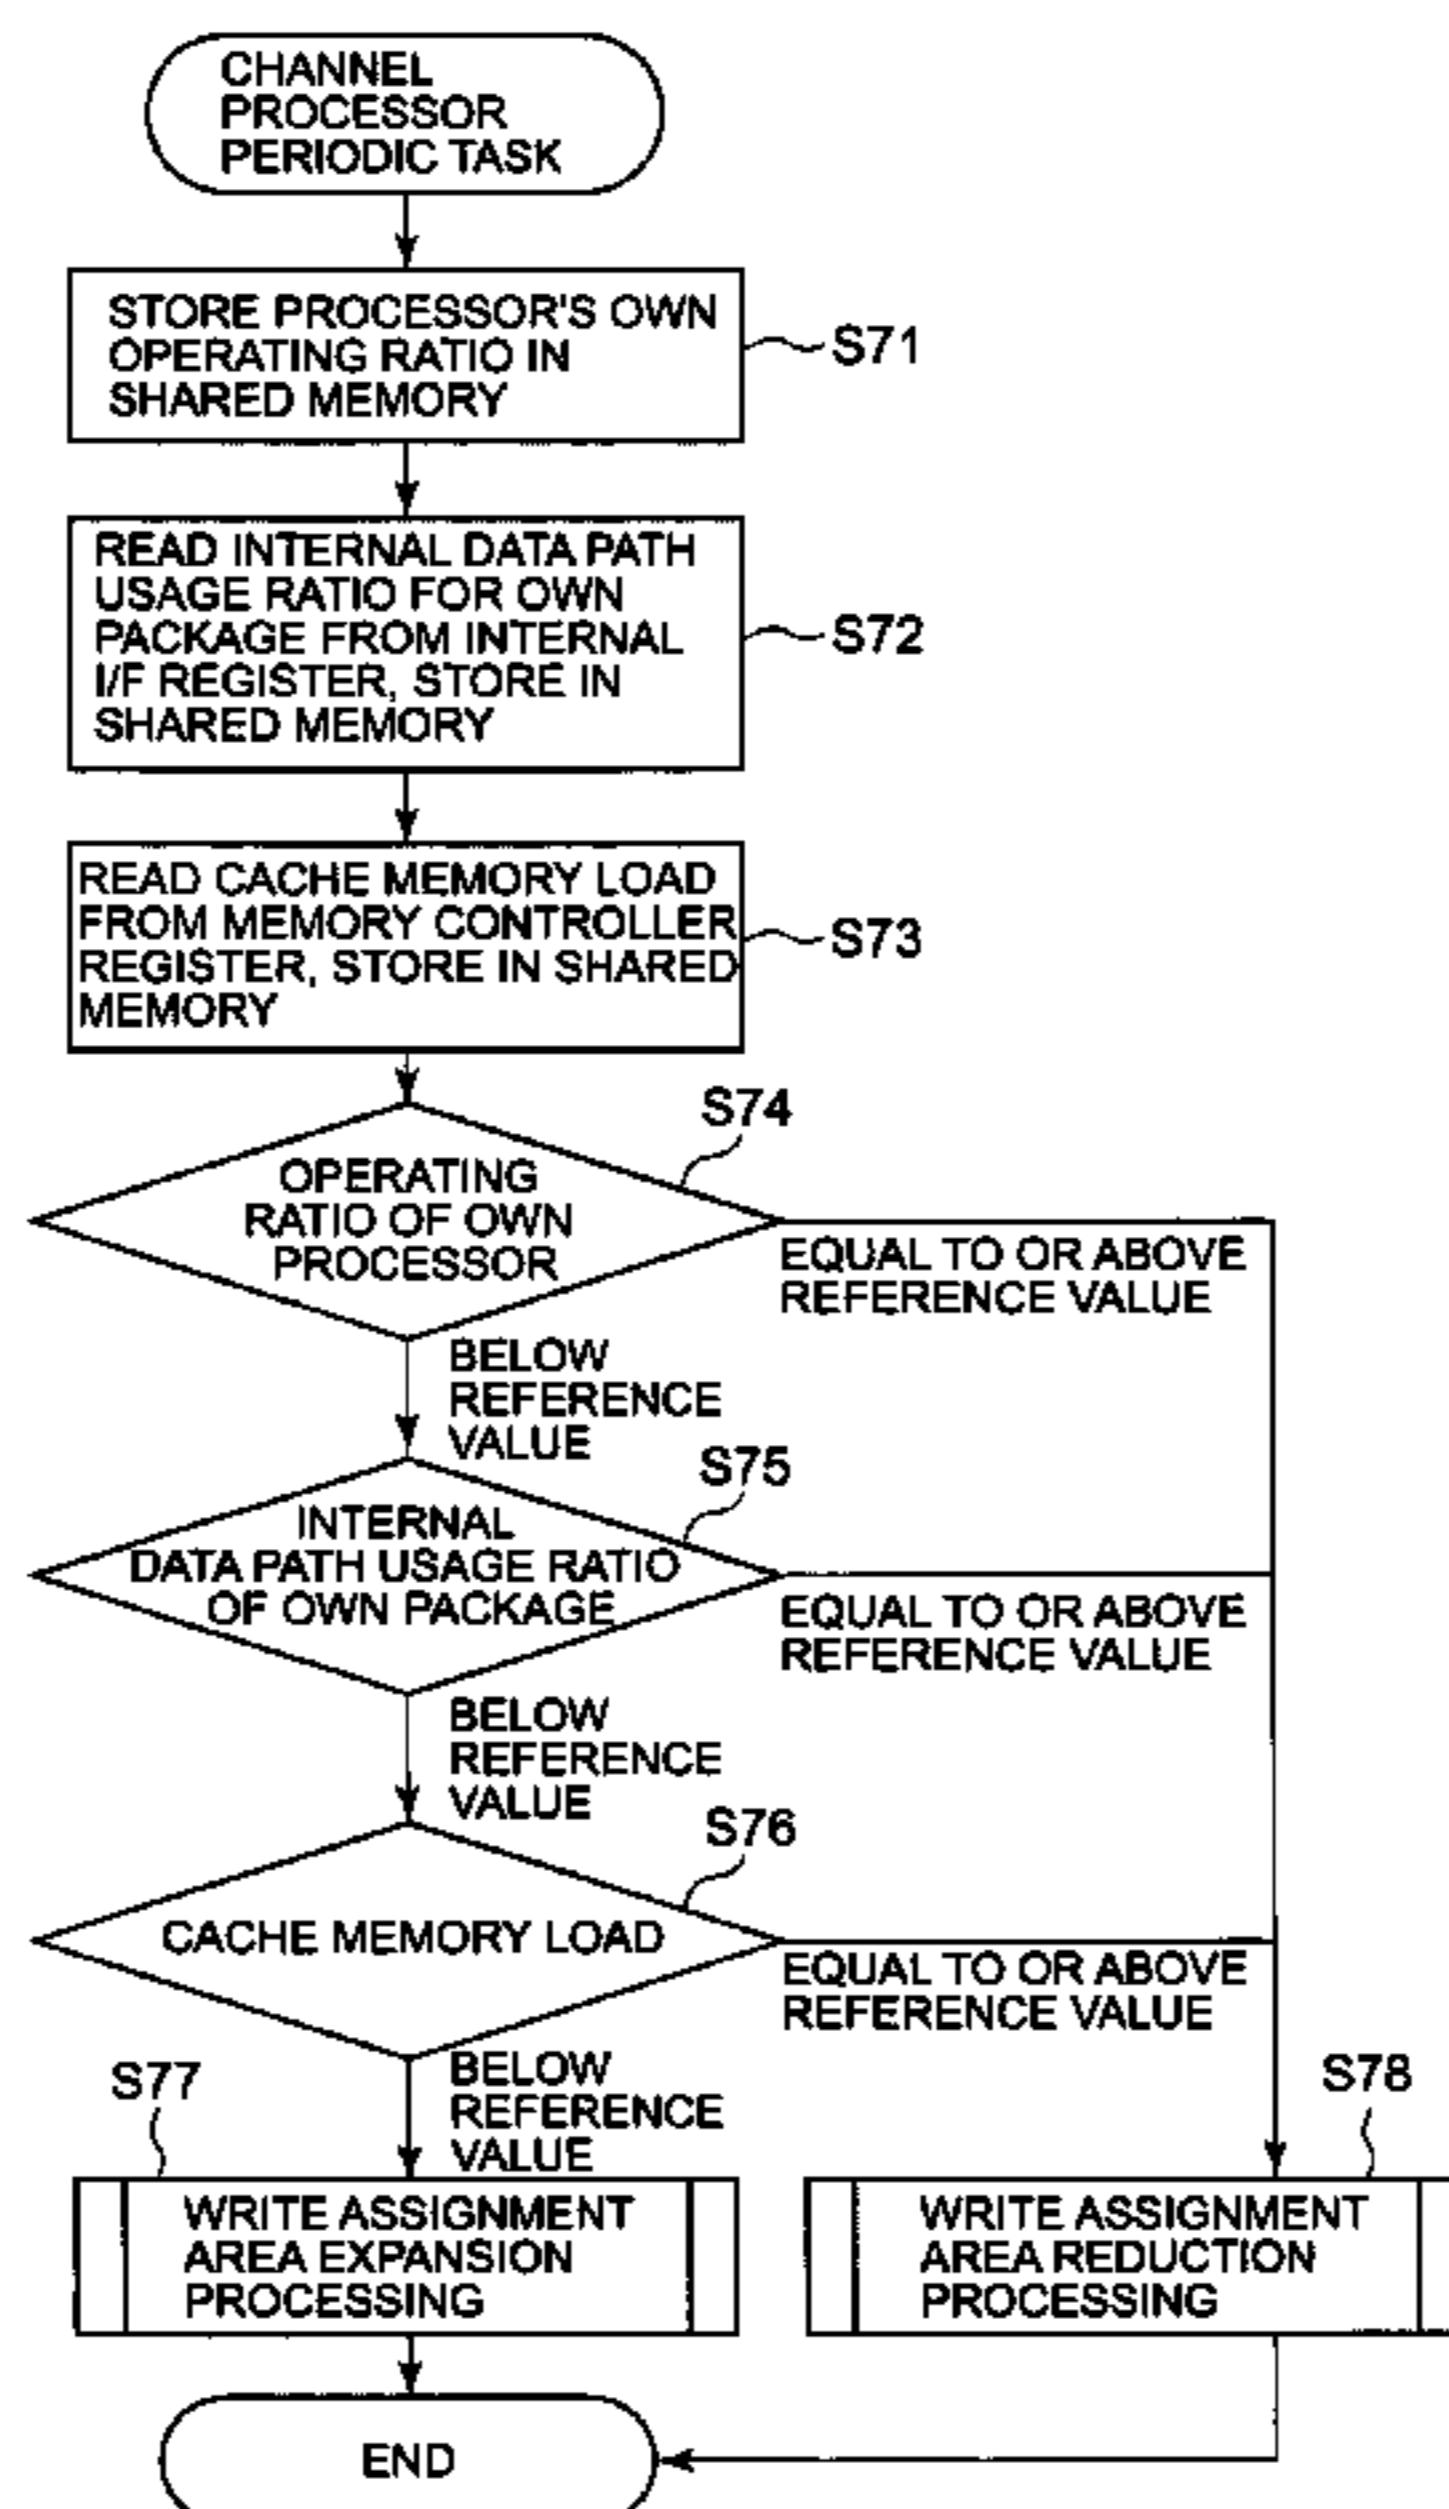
CHANNEL PROCESSOR PERIODIC TASK

STORE PROCESSOR'S OWN OPERATING RATIO IN SHARED MEMORY

S71

READ INTERNAL DATA PATH USAGE RATIO FOR OWN PACKAGE FROM INTERNAL I/F REGISTER, STORE IN SHARED MEMORY

S72

READ CACHE MEMORY LOAD FROM MEMORY CONTROLLER REGISTER, STORE IN SHARED MEMORY

S73

S74

OPERATING RATIO OF OWN PROCESSOR

EQUAL TO OR ABOVE REFERENCE VALUE

BELOW REFERENCE VALUE

S75

INTERNAL DATA PATH USAGE RATIO OF OWN PACKAGE

EQUAL TO OR ABOVE REFERENCE VALUE

BELOW REFERENCE VALUE

S76

CACHE MEMORY LOAD

EQUAL TO OR ABOVE REFERENCE VALUE

S77

BELOW REFERENCE VALUE

S78

WRITE ASSIGNMENT AREA EXPANSION PROCESSING

WRITE ASSIGNMENT AREA REDUCTION PROCESSING

END